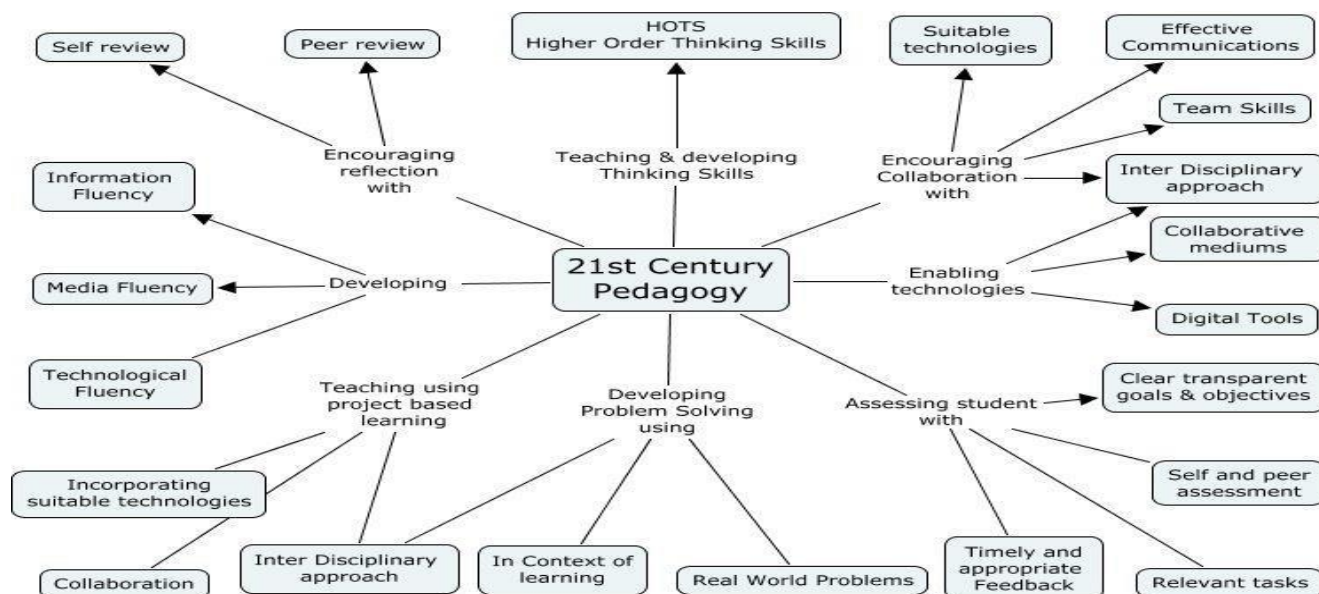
Self review

Peer review

HOTS
Higher Order Thinking Skills

Suitable technologies

Effective Communications

Team Skills

Encouraging reflection with

Teaching & developing Thinking Skills

Encouraging Collaboration with

Inter Disciplinary approach

Information Fluency

Collaborative mediums

21st Century Pedagogy

Enabling technologies

Media Fluency

Developing

Digital Tools

Technological Fluency

Teaching using project based learning

Developing Problem Solving using

Assessing student with

Clear transparent goals & objectives

Incorporating suitable technologies

Self and peer assessment

Collaboration

Inter Disciplinary approach

In Context of learning

Real World Problems

Timely and appropriate Feedback

Relevant tasks